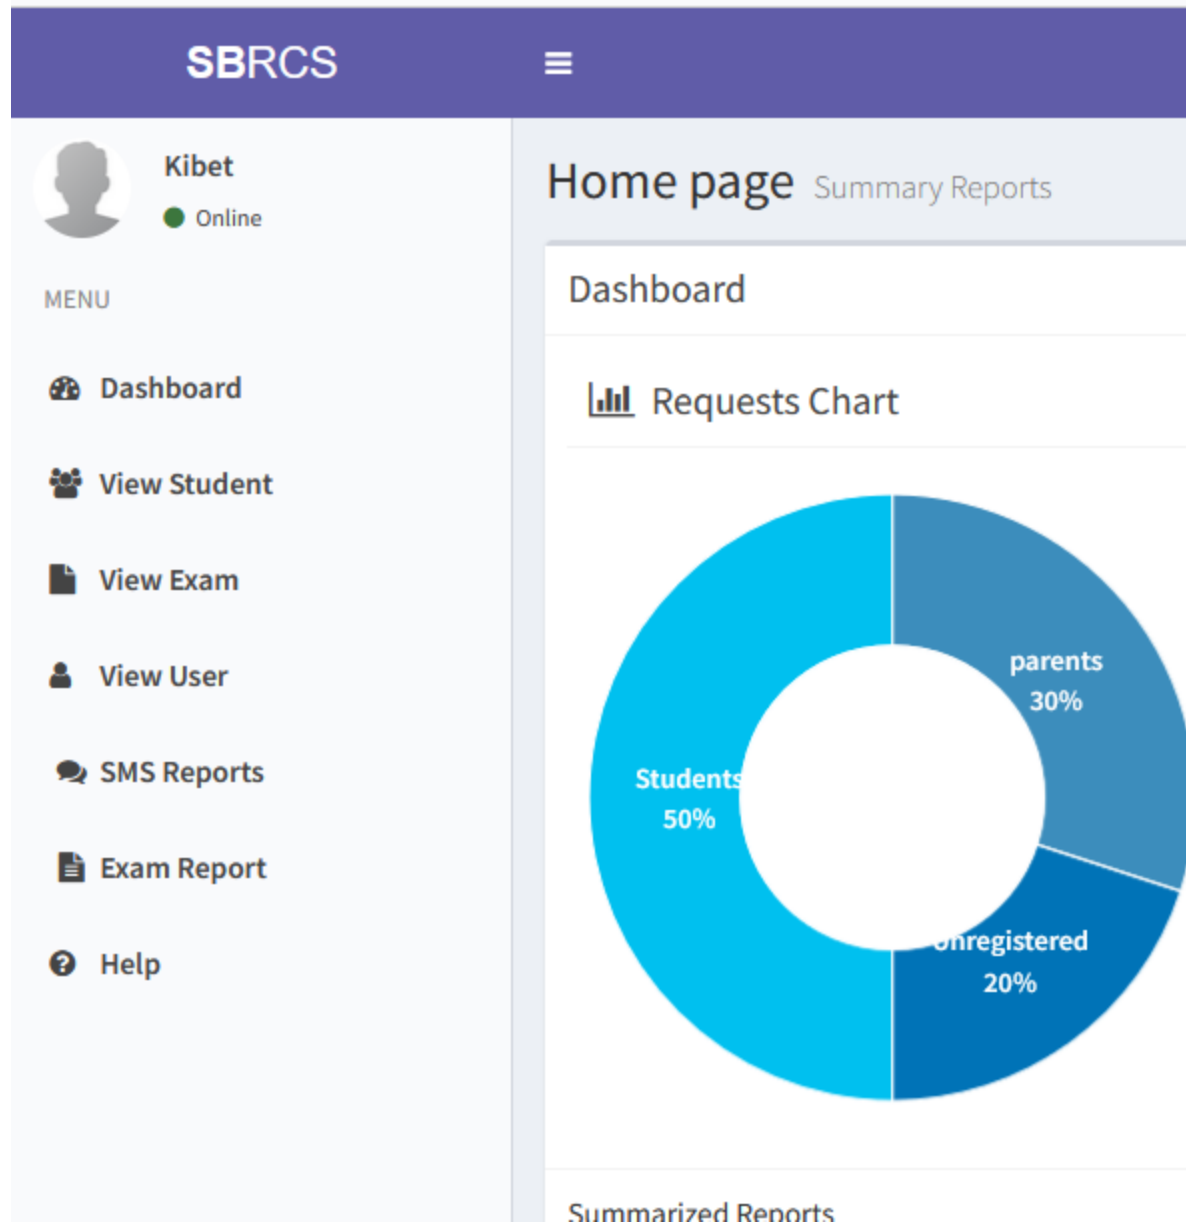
SBRCS

Kibet
Online

MENU

Dashboard

View Student

View Exam

View User

SMS Reports

Exam Report

Help

Home page Summary Reports

Dashboard

Requests Chart

parents
30%

Students
50%

unregistered
20%

Summarized Reports